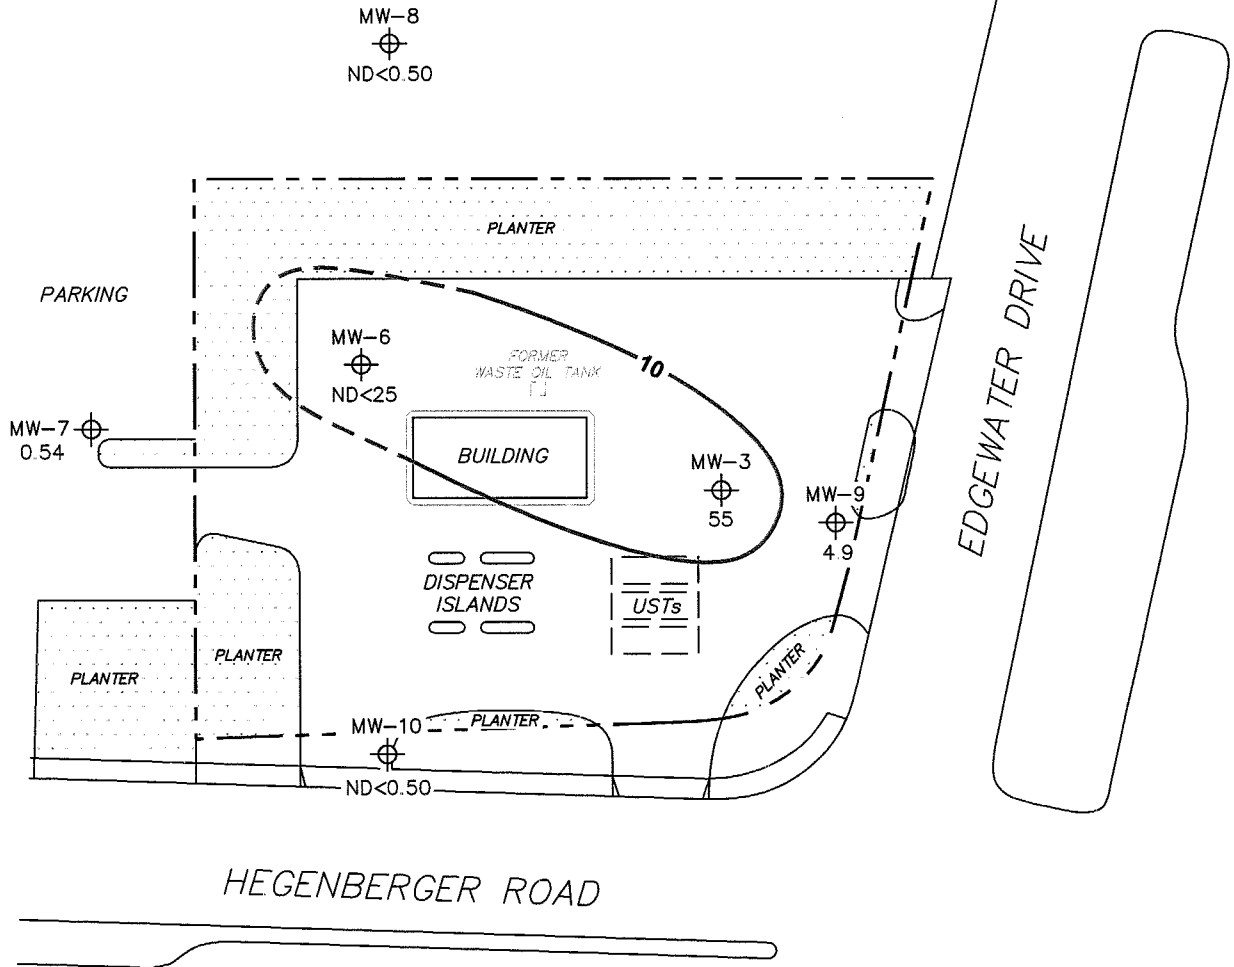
MW-8
ND<0.50

PLANTER

PARKING

EDGEWATER DRIVE

MW-6
ND<25

FORMER
WASTE OIL TANK

10

MW-7
0.54

BUILDING

MW-3
55

MW-9
4.9

DISPENSER
ISLANDS

USTs

PLANTER

PLANTER

PLANTER

MW-10

PLANTER

ND<0.50

HEGENBERGER ROAD